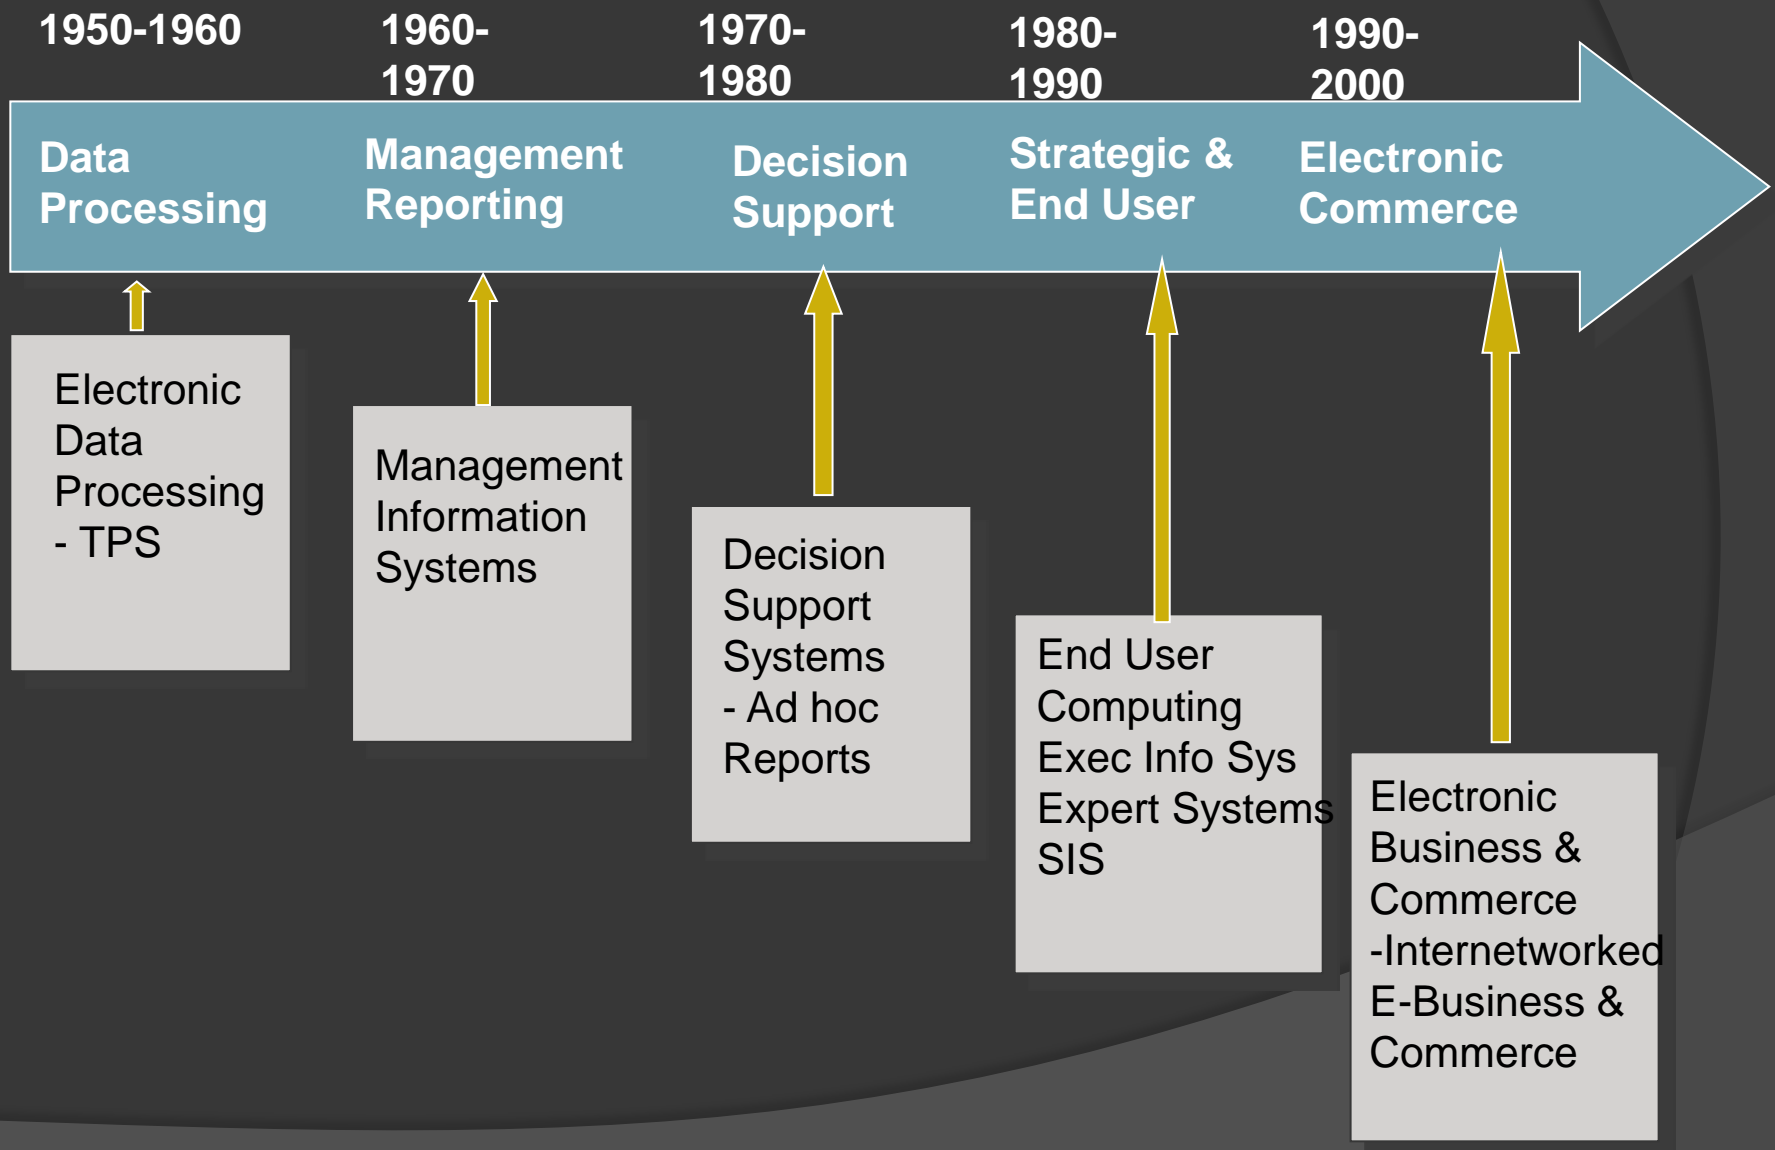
1950-1960

Data Processing

Electronic Data Processing - TPS

1960-1970

Management Reporting

Management Information Systems

1970-1980

Decision Support

Decision Support Systems - Ad hoc Reports

1980-1990

Strategic & End User

End User Computing Exec Info Sys Expert Systems SIS

1990-2000

Electronic Commerce

Electronic Business & Commerce -Internetworked E-Business & Commerce